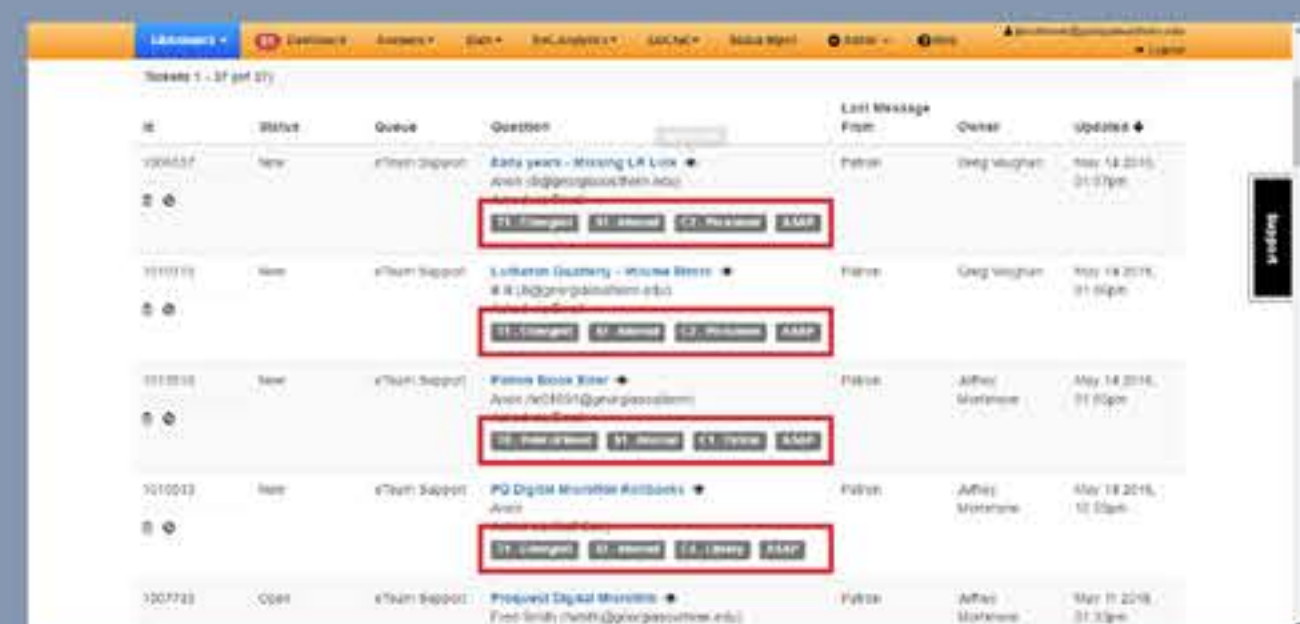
LibAnswers • Dashboard Answers • Stats • Ref Analytics • LibChat • Status Mgmt • Admin • Help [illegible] • Logout

Tickets 1 - 37 (of 37)

| ID | Status | Queue | Question | Last Message From | Owner | Updated |
|---|---|---|---|---|---|---|
| 1009537 | New | eTeam Support | Data years - Missing LR Link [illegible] T1 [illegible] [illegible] C1 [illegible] ASAP | Patron | Greg Vaughan | May 14 2016, 01:07pm |
| 1010113 | New | eTeam Support | Lutheran Gallery - Volume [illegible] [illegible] T1 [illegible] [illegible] C1 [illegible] ASAP | Patron | Greg Vaughan | May 14 2016, 01:06pm |
| 1010510 | New | eTeam Support | Patron Book Error Anon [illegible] T1 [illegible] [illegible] C1 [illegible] ASAP | Patron | Jeffrey Mortimore | May 14 2016, 01:00pm |
| 1010033 | New | eTeam Support | PQ Digital Microfilm Rollbooks Anon T1 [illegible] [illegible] C1 Library ASAP | Patron | Jeffrey Mortimore | May 14 2016, 12:33pm |
| 1007733 | Open | eTeam Support | Proquest Digital Microfilm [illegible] | Patron | Jeffrey Mortimore | May 11 2016, 01:33pm |

Support